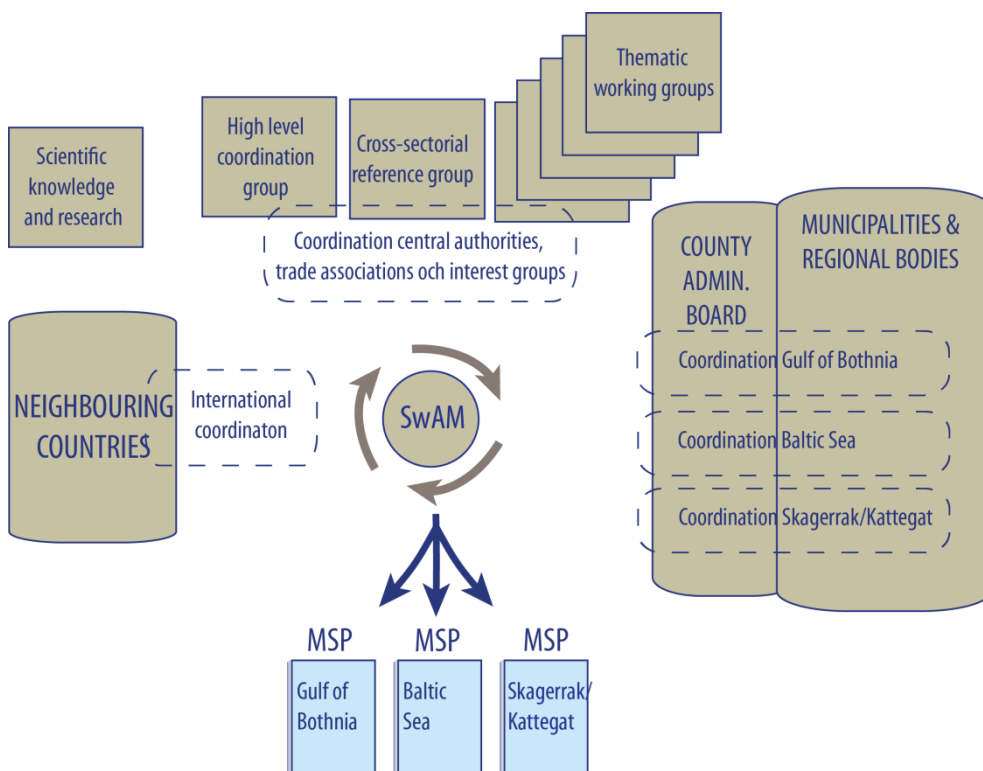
Thematic working groups

Scientific knowledge and research

High level coordination group

Cross-sectorial reference group

Coordination central authorities, trade associations och interest groups

COUNTY ADMIN. BOARD

MUNICIPALITIES & REGIONAL BODIES

NEIGHBOURING COUNTRIES

International coordinaton

SwAM

Coordination Gulf of Bothnia

Coordination Baltic Sea

Coordination Skagerrak/Kattegat

MSP

MSP

MSP

Gulf of Bothnia

Baltic Sea

Skagerrak/ Kattegat